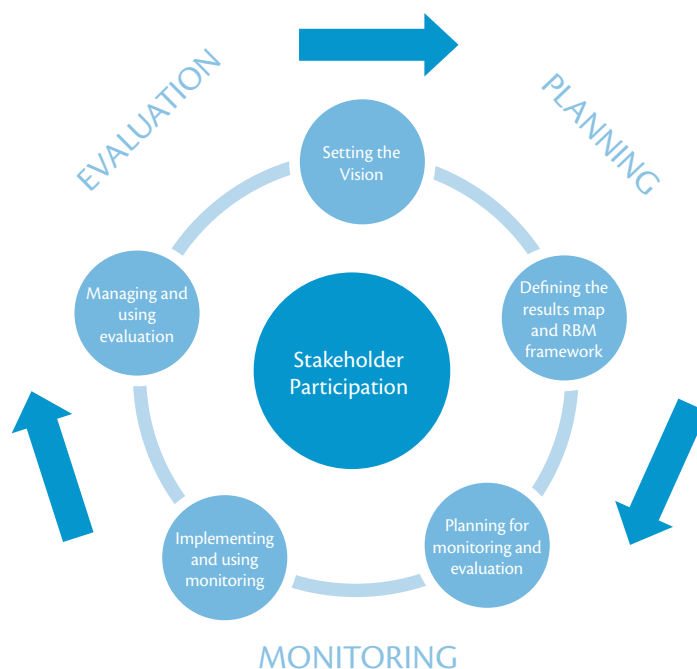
EVALUATION

PLANNING

Setting the Vision

Defining the results map and RBM framework

Planning for monitoring and evaluation

Implementing and using monitoring

Managing and using evaluation

Stakeholder Participation

MONITORING